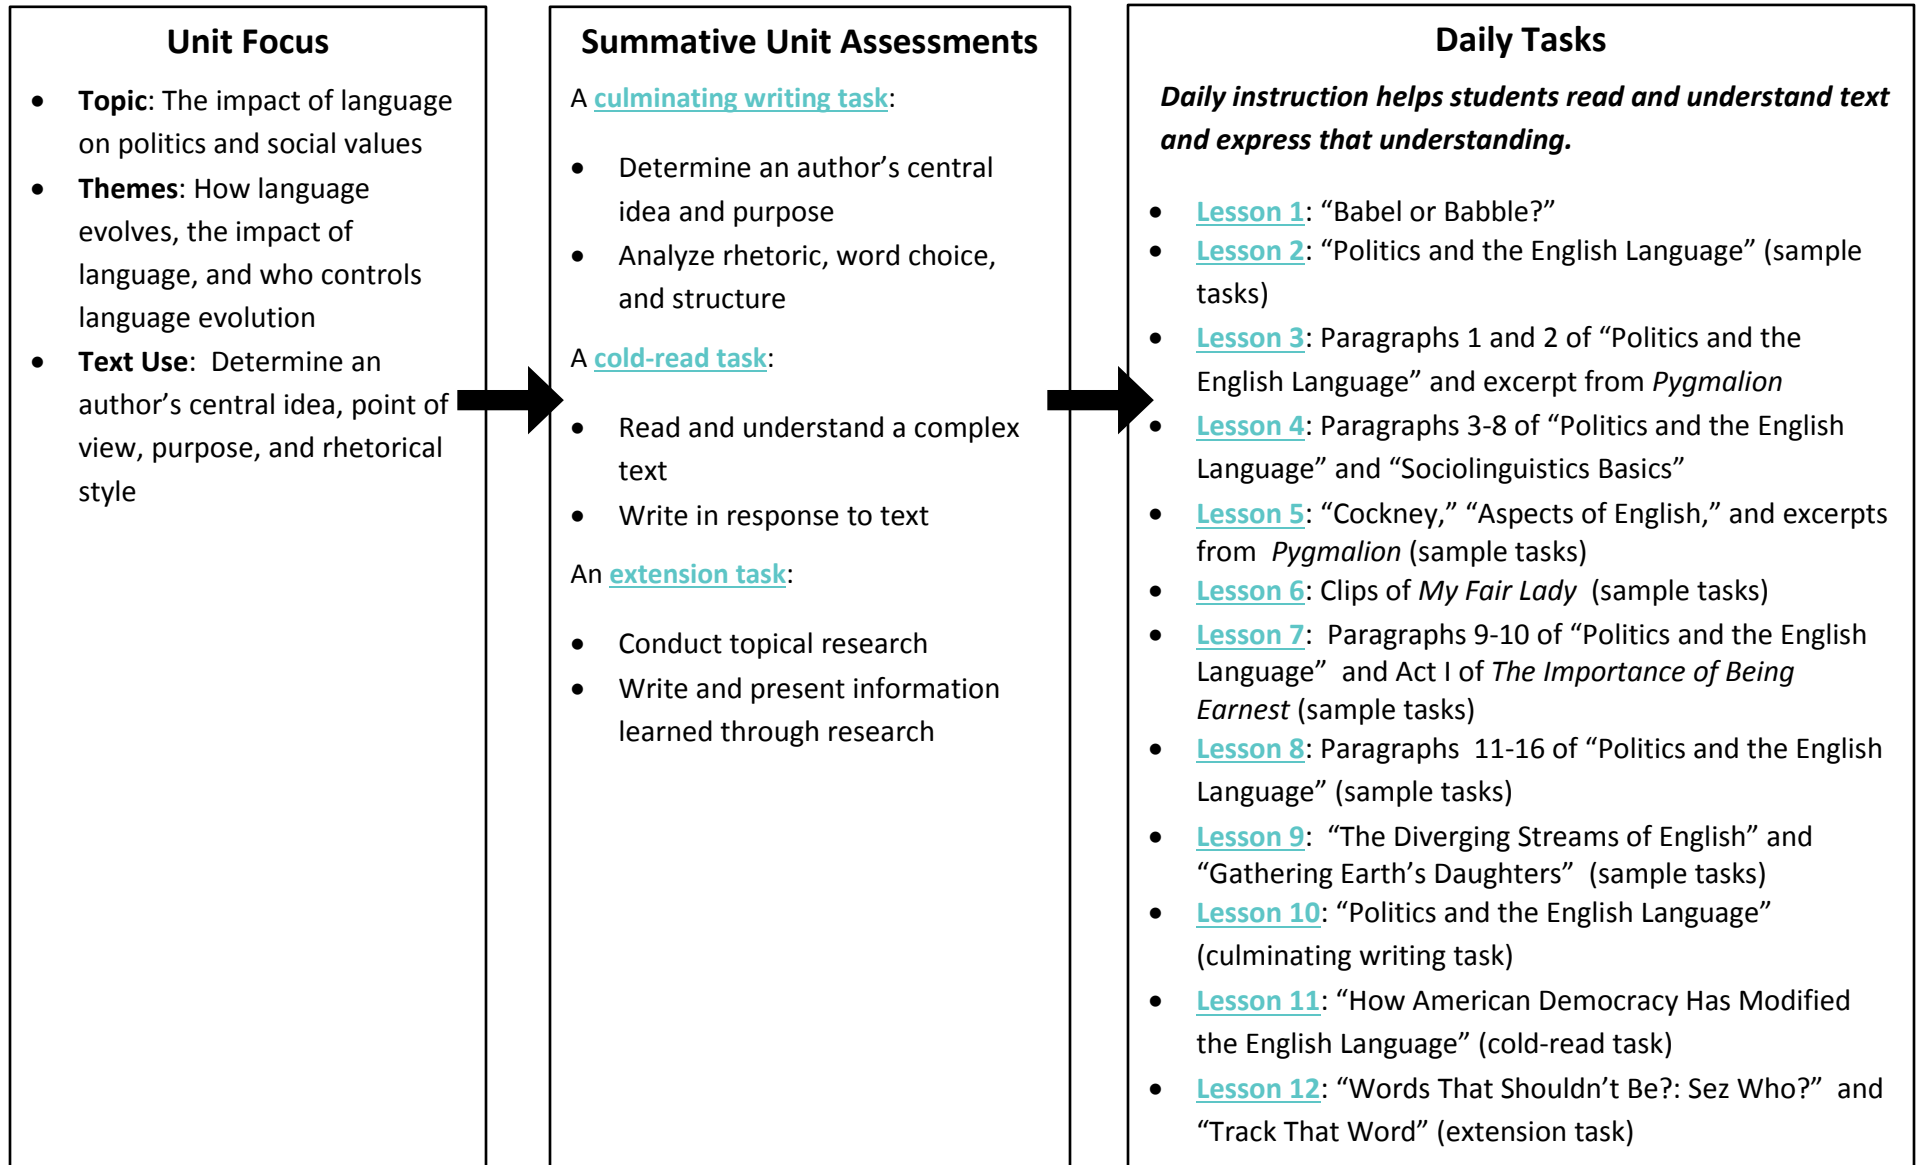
Unit Focus

- **Topic**: The impact of language on politics and social values
- **Themes**: How language evolves, the impact of language, and who controls language evolution
- **Text Use**: Determine an author's central idea, point of view, purpose, and rhetorical style

Summative Unit Assessments

A culminating writing task:

- Determine an author's central idea and purpose
- Analyze rhetoric, word choice, and structure

A cold-read task:

- Read and understand a complex text
- Write in response to text

An extension task:

- Conduct topical research
- Write and present information learned through research

Daily Tasks

***Daily instruction helps students read and understand text and express that understanding.***

- Lesson 1: "Babel or Babble?"
- Lesson 2: "Politics and the English Language" (sample tasks)
- Lesson 3: Paragraphs 1 and 2 of "Politics and the English Language" and excerpt from *Pygmalion*
- Lesson 4: Paragraphs 3-8 of "Politics and the English Language" and "Sociolinguistics Basics"
- Lesson 5: "Cockney," "Aspects of English," and excerpts from *Pygmalion* (sample tasks)
- Lesson 6: Clips of *My Fair Lady* (sample tasks)
- Lesson 7: Paragraphs 9-10 of "Politics and the English Language" and Act I of *The Importance of Being Earnest* (sample tasks)
- Lesson 8: Paragraphs 11-16 of "Politics and the English Language" (sample tasks)
- Lesson 9: "The Diverging Streams of English" and "Gathering Earth's Daughters" (sample tasks)
- Lesson 10: "Politics and the English Language" (culminating writing task)
- Lesson 11: "How American Democracy Has Modified the English Language" (cold-read task)
- Lesson 12: "Words That Shouldn't Be?: Sez Who?" and "Track That Word" (extension task)